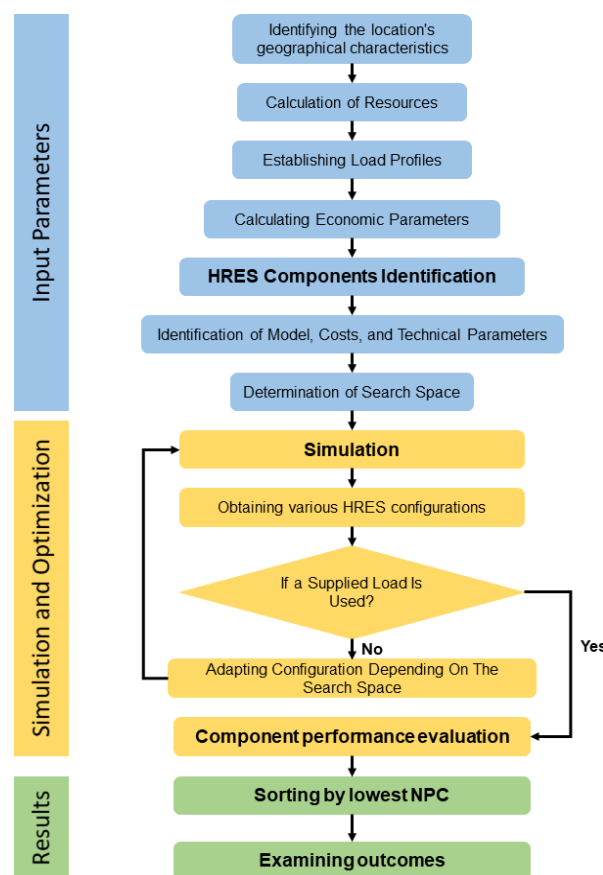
Input Parameters

Identifying the location's geographical characteristics

Calculation of Resources

Establishing Load Profiles

Calculating Economic Parameters

HRES Components Identification

Identification of Model, Costs, and Technical Parameters

Determination of Search Space

Simulation and Optimization

Simulation

Obtaining various HRES configurations

If a Supplied Load Is Used?

No

Yes

Adapting Configuration Depending On The Search Space

Component performance evaluation

Results

Sorting by lowest NPC

Examining outcomes